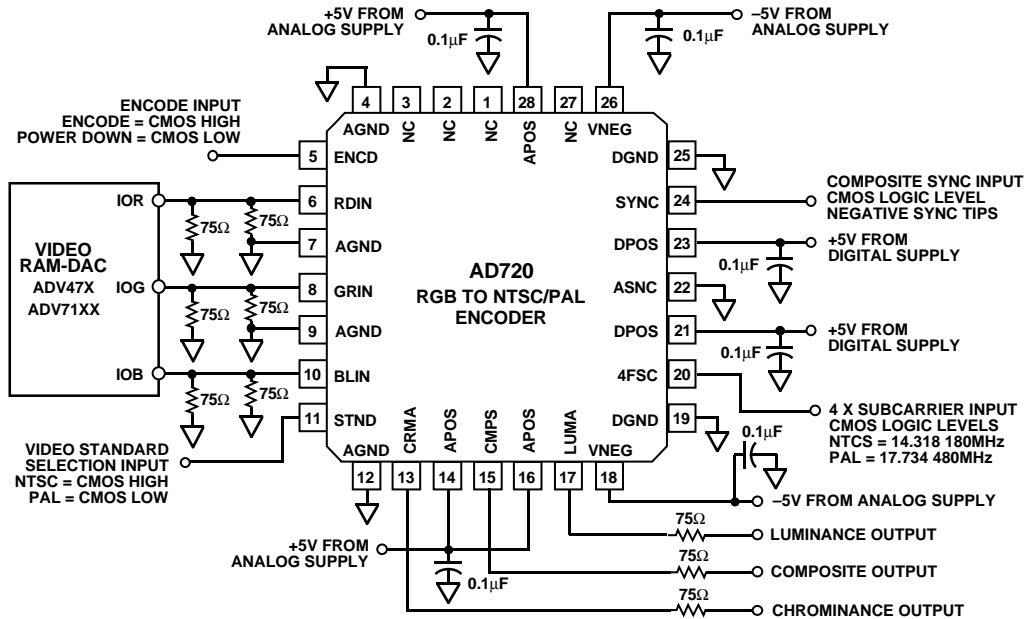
+5V FROM ANALOG SUPPLY

0.1μF

–5V FROM ANALOG SUPPLY

0.1μF

4 3 2 1 28 27 26

AGND NC NC NC APOS NC VNEG

ENCODE INPUT
ENCODE = CMOS HIGH
POWER DOWN = CMOS LOW

5 ENCD

DGND 25

COMPOSITE SYNC INPUT
CMOS LOGIC LEVEL
NEGATIVE SYNC TIPS

SYNC 24

VIDEO RAM-DAC
ADV47X
ADV71XX

IOR
IOG
IOB

75Ω 75Ω 75Ω 75Ω 75Ω 75Ω

6 RDIN
7 AGND
8 GRIN
9 AGND
10 BLIN
11 STND

AD720
RGB TO NTSC/PAL ENCODER

DPOS 23

+5V FROM DIGITAL SUPPLY

0.1μF

ASNC 22

DPOS 21

+5V FROM DIGITAL SUPPLY

0.1μF

4FSC 20

4 X SUBCARRIER INPUT
CMOS LOGIC LEVELS
NTCS = 14.318 180MHz
PAL = 17.734 480MHz

DGND 19

0.1μF

VNEG 18

–5V FROM ANALOG SUPPLY

VIDEO STANDARD SELECTION INPUT
NTSC = CMOS HIGH
PAL = CMOS LOW

AGND CRMA APOS CMPS APOS LUMA

12 13 14 15 16 17

+5V FROM ANALOG SUPPLY

0.1μF

75Ω LUMINANCE OUTPUT

75Ω COMPOSITE OUTPUT

75Ω CHROMINANCE OUTPUT